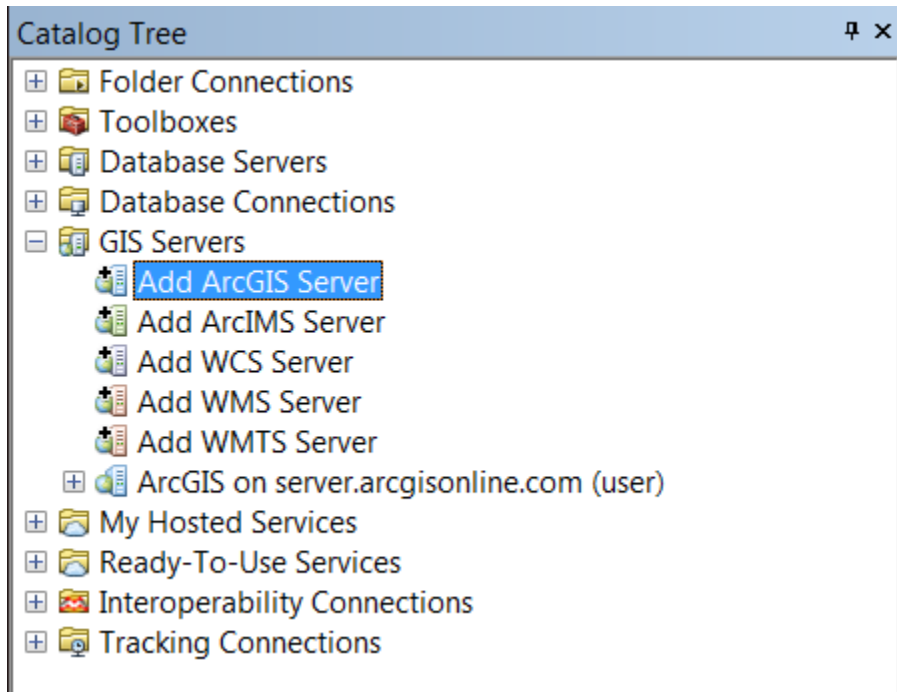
Catalog Tree

Folder Connections
Toolboxes
Database Servers
Database Connections
GIS Servers
Add ArcGIS Server
Add ArcIMS Server
Add WCS Server
Add WMS Server
Add WMTS Server
ArcGIS on server.arcgisonline.com (user)
My Hosted Services
Ready-To-Use Services
Interoperability Connections
Tracking Connections